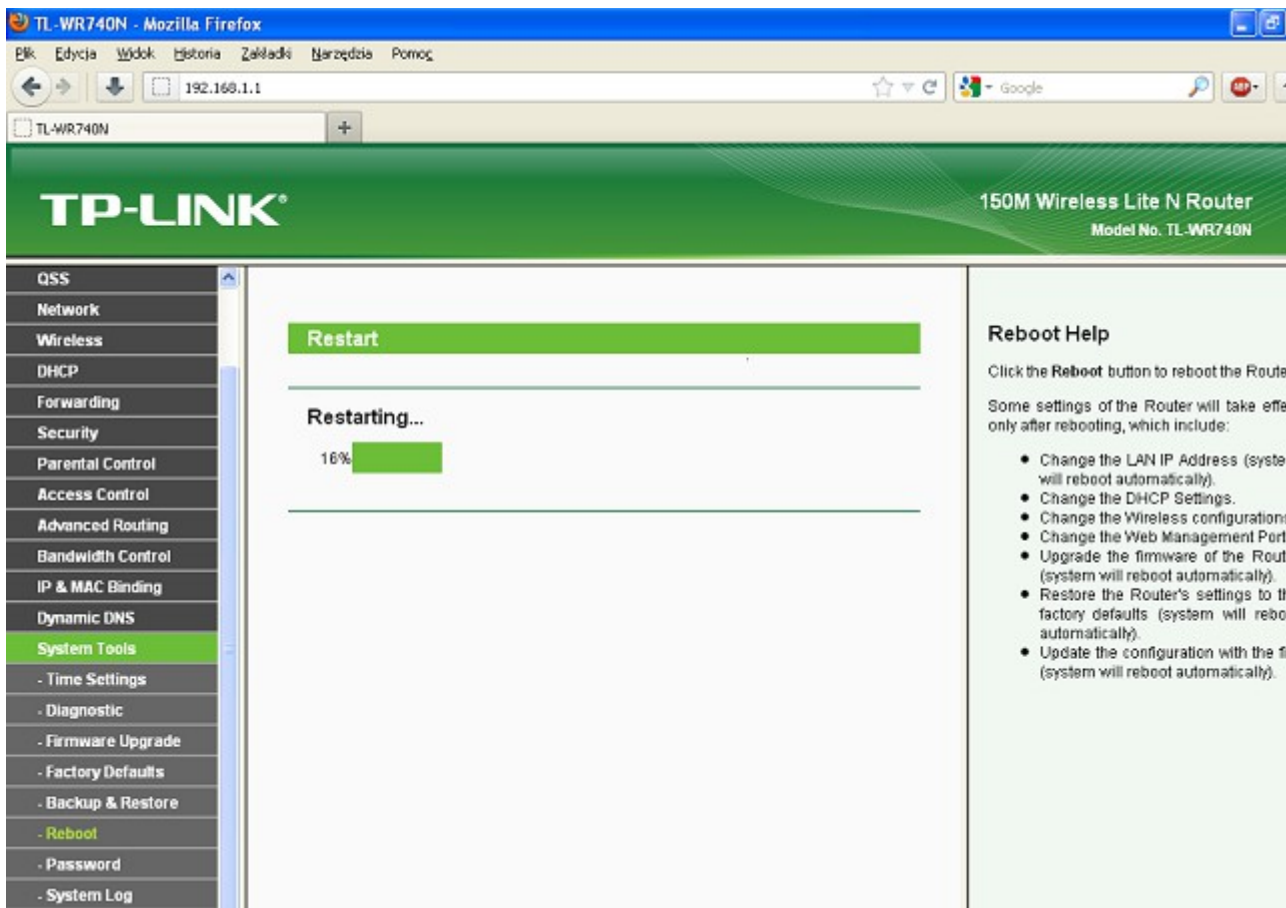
TL-WR740N - Mozilla Firefox

Plik Edycja Widok Historia Zakładki Narzędzia Pomoc

192.168.1.1

Google

TL-WR740N

+

TP-LINK®

150M Wireless Lite N Router
Model No. TL-WR740N

QSS
Network
Wireless
DHCP
Forwarding
Security
Parental Control
Access Control
Advanced Routing
Bandwidth Control
IP & MAC Binding
Dynamic DNS
System Tools
- Time Settings
- Diagnostic
- Firmware Upgrade
- Factory Defaults
- Backup & Restore
- Reboot
- Password
- System Log

Restart

Restarting...

16%

Reboot Help

Click the **Reboot** button to reboot the Route

Some settings of the Router will take effe only after rebooting, which include:

- Change the LAN IP Address (syste will reboot automatically).
- Change the DHCP Settings.
- Change the Wireless configuration
- Change the Web Management Port
- Upgrade the firmware of the Rout (system will reboot automatically).
- Restore the Router's settings to th factory defaults (system will rebo automatically).
- Update the configuration with the fi (system will reboot automatically).